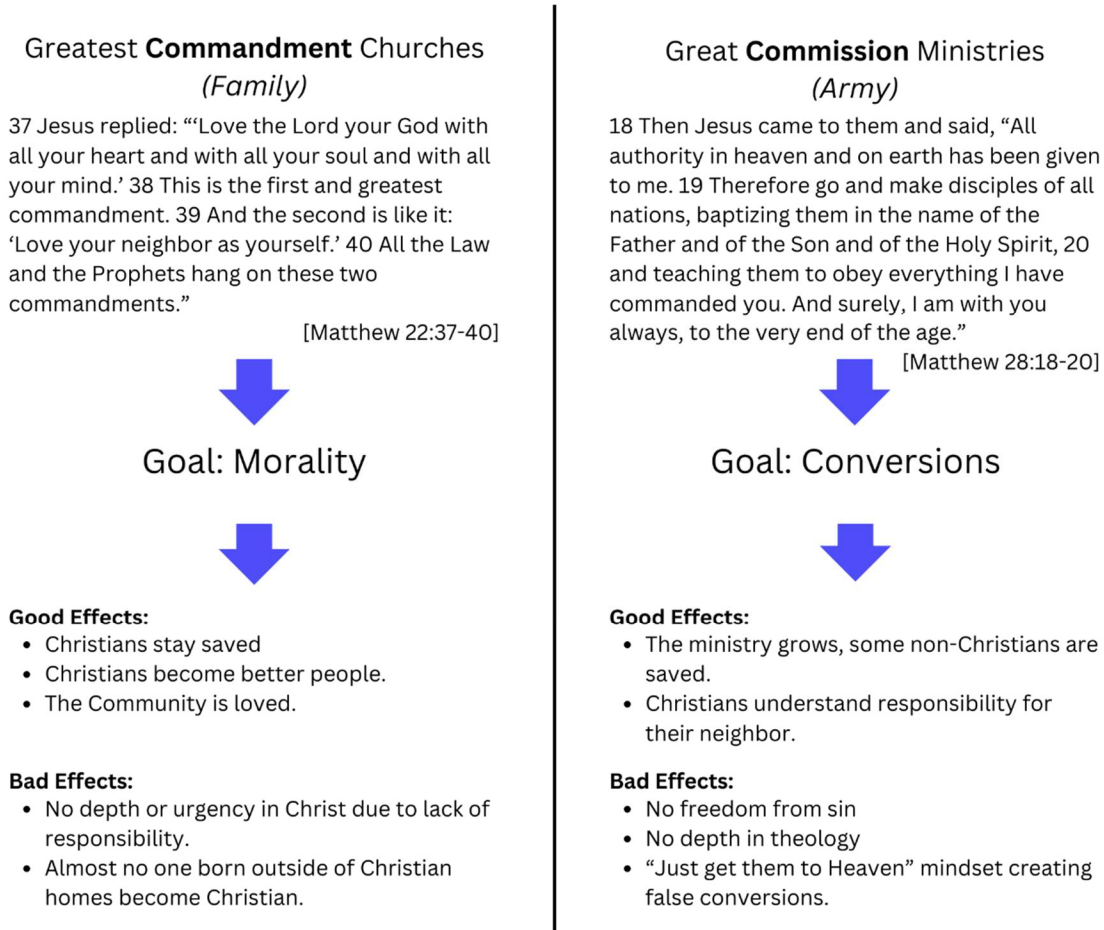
Greatest **Commandment** Churches
*(Family)*

37 Jesus replied: "'Love the Lord your God with all your heart and with all your soul and with all your mind.' 38 This is the first and greatest commandment. 39 And the second is like it: 'Love your neighbor as yourself.' 40 All the Law and the Prophets hang on these two commandments."

[Matthew 22:37-40]

Goal: Morality

**Good Effects:**
- Christians stay saved
- Christians become better people.
- The Community is loved.

**Bad Effects:**
- No depth or urgency in Christ due to lack of responsibility.
- Almost no one born outside of Christian homes become Christian.

Great **Commission** Ministries
*(Army)*

18 Then Jesus came to them and said, "All authority in heaven and on earth has been given to me. 19 Therefore go and make disciples of all nations, baptizing them in the name of the Father and of the Son and of the Holy Spirit, 20 and teaching them to obey everything I have commanded you. And surely, I am with you always, to the very end of the age."

[Matthew 28:18-20]

Goal: Conversions

**Good Effects:**
- The ministry grows, some non-Christians are saved.
- Christians understand responsibility for their neighbor.

**Bad Effects:**
- No freedom from sin
- No depth in theology
- "Just get them to Heaven" mindset creating false conversions.